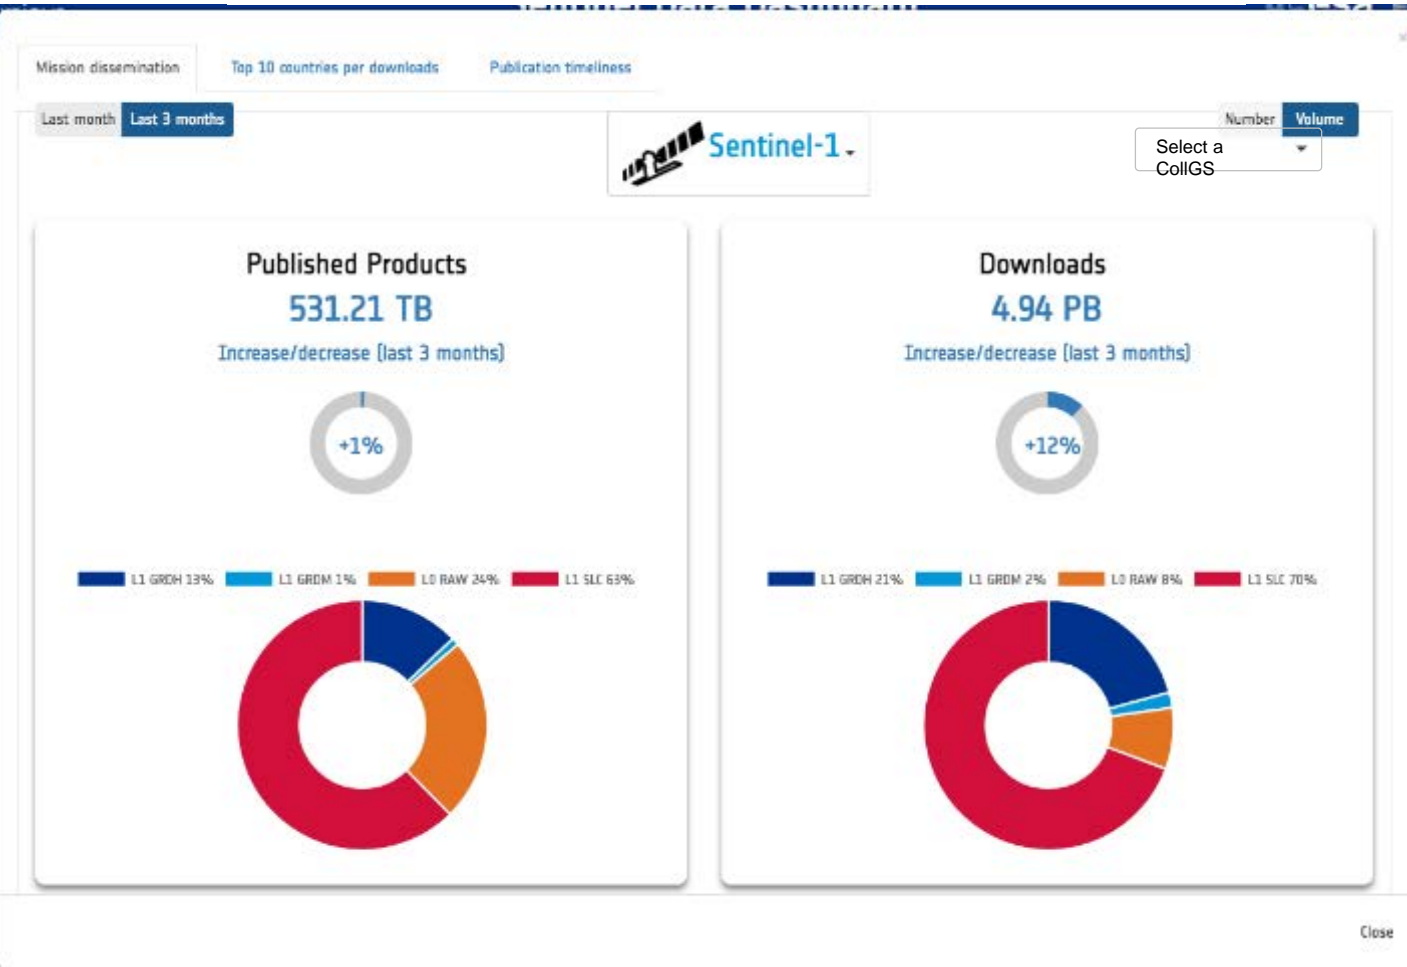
Mission dissemination
Top 10 countries per downloads
Publication timeliness

Last month
Last 3 months

Sentinel-1

Number
Volume

Select a CollGS

Published Products
531.21 TB
Increase/decrease (last 3 months)
+1%

L1 GRDH 13%
L1 GRDM 1%
L0 RAW 24%
L1 SLC 63%

Downloads
4.94 PB
Increase/decrease (last 3 months)
+12%

L1 GRDH 21%
L1 GRDM 2%
L0 RAW 8%
L1 SLC 70%

Close